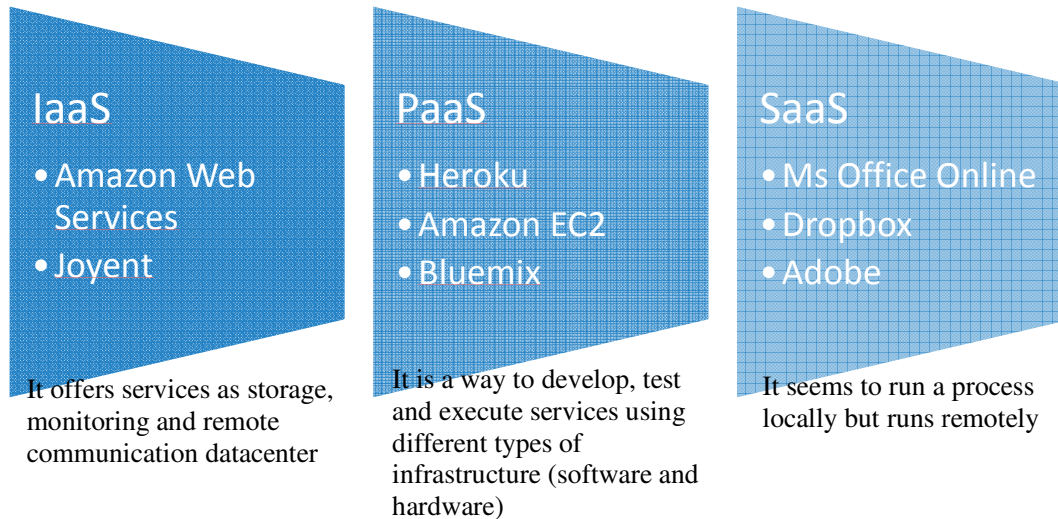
IaaS

• Amazon Web Services
• Joyent

It offers services as storage, monitoring and remote communication datacenter

PaaS

• Heroku
• Amazon EC2
• Bluemix

It is a way to develop, test and execute services using different types of infrastructure (software and hardware)

SaaS

• Ms Office Online
• Dropbox
• Adobe

It seems to run a process locally but runs remotely